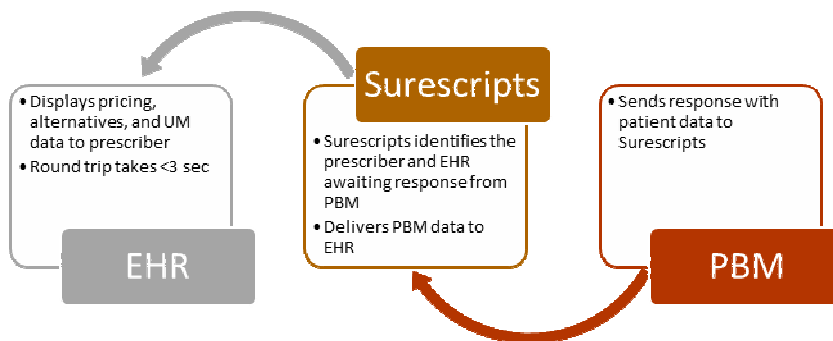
• Displays pricing, alternatives, and UM data to prescriber
• Round trip takes <3 sec

EHR

Surescripts

• Surescripts identifies the prescriber and EHR awaiting response from PBM
• Delivers PBM data to EHR

• Sends response with patient data to Surescripts

PBM